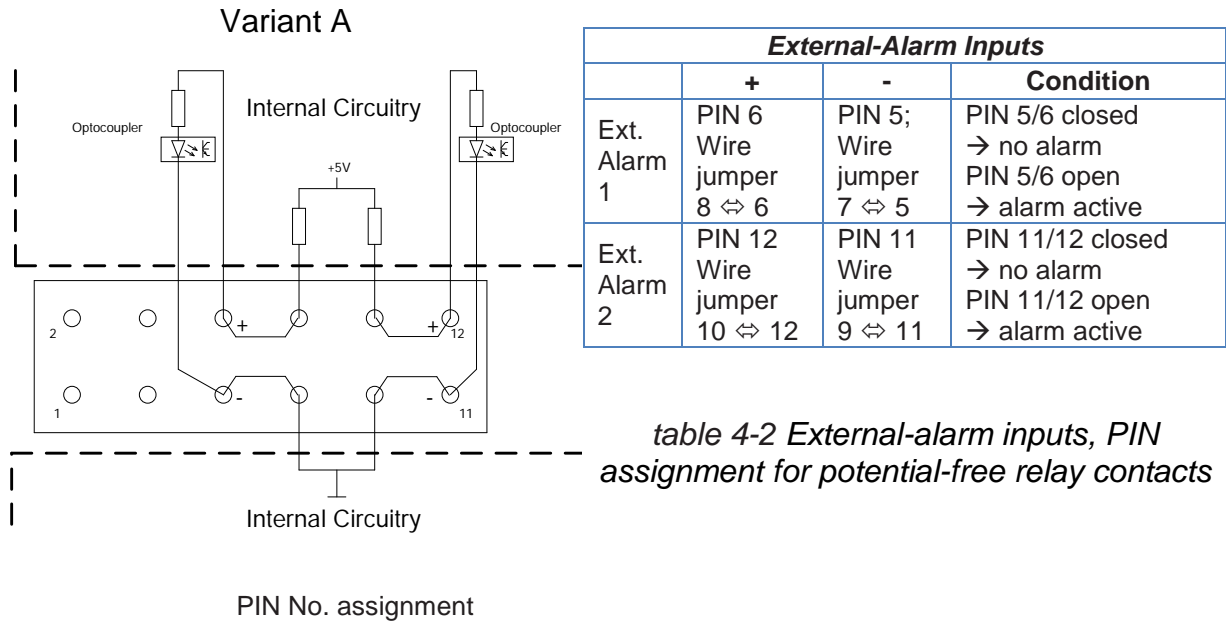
Variant A

Optocoupler

Internal Circuitry

Optocoupler

+5V

2

+

+

12

1

-

-

11

Internal Circuitry

PIN No. assignment

| *External-Alarm Inputs* | | | |
|---|---|---|---|
| | **+** | **-** | **Condition** |
| Ext. Alarm 1 | PIN 6 Wire jumper 8 ⇔ 6 | PIN 5; Wire jumper 7 ⇔ 5 | PIN 5/6 closed → no alarm PIN 5/6 open → alarm active |
| Ext. Alarm 2 | PIN 12 Wire jumper 10 ⇔ 12 | PIN 11 Wire jumper 9 ⇔ 11 | PIN 11/12 closed → no alarm PIN 11/12 open → alarm active |

*table 4-2 External-alarm inputs, PIN assignment for potential-free relay contacts*